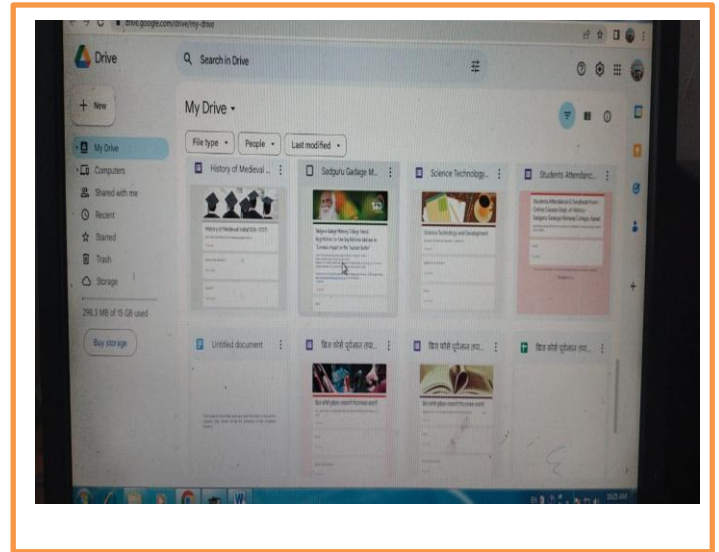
drive.google.com/drive/my-drive

Drive

Search in Drive

New

My Drive

Computers

Shared with me

Recent

Starred

Trash

Storage

298.3 MB of 15 GB used

Buy storage

My Drive ▾

File type ▾

People ▾

Last modified ▾

History of Medieval ...

Sadguru Gadage M...

Science Technology...

Students Attendanc...

Untitled document

बिना कोणी पूर्वज्ञान तथा...

बिना कोणी पूर्वज्ञान तथा...

बिना कोणी पूर्वज्ञान तथा...

Science Technology and Development

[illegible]